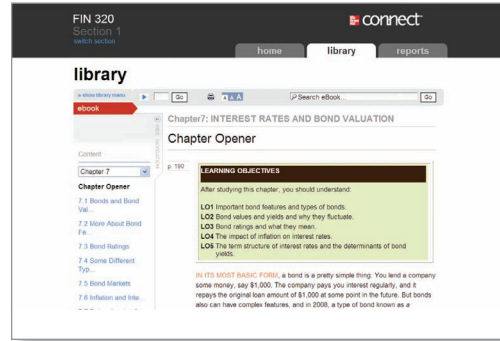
FIN 320
Section 1
switch section

connect

home
library
reports

library

» show library menu
Go
Search eBook...
Go

ebook

Chapter7: INTEREST RATES AND BOND VALUATION

Chapter Opener

Content

Chapter 7

Chapter Opener

7.1 Bonds and Bond Val...

7.2 More About Bond Fe...

7.3 Bond Ratings

7.4 Some Different Typ...

7.5 Bond Markets

7.6 Inflation and Inte...

p. 190

LEARNING OBJECTIVES

After studying this chapter, you should understand:

LO1 Important bond features and types of bonds.
LO2 Bond values and yields and why they fluctuate.
LO3 Bond ratings and what they mean.
LO4 The impact of inflation on interest rates.
LO5 The term structure of interest rates and the determinants of bond yields.

IN ITS MOST BASIC FORM, a bond is a pretty simple thing. You lend a company some money, say $1,000. The company pays you interest regularly, and it repays the original loan amount of $1,000 at some point in the future. But bonds also can have complex features, and in 2008, a type of bond known as a